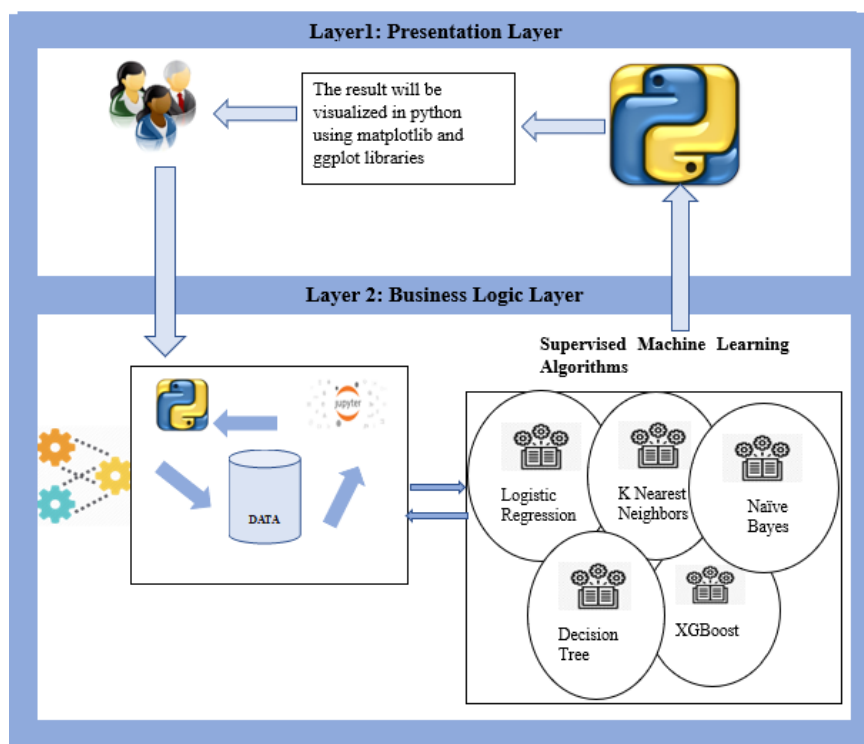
Layer1: Presentation Layer

The result will be visualized in python using matplotlib and ggplot libraries

Layer 2: Business Logic Layer

Supervised Machine Learning Algorithms

jupyter

DATA

Logistic Regression

K Nearest Neighbors

Naïve Bayes

Decision Tree

XGBoost